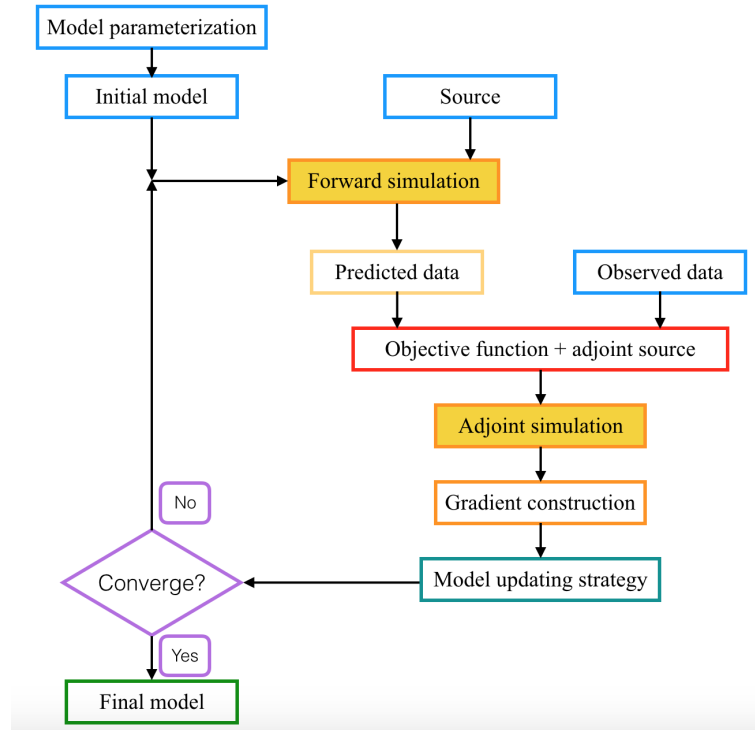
Model parameterization

Initial model

Source

Forward simulation

Predicted data

Observed data

Objective function + adjoint source

Adjoint simulation

Gradient construction

Model updating strategy

No

Converge?

Yes

Final model